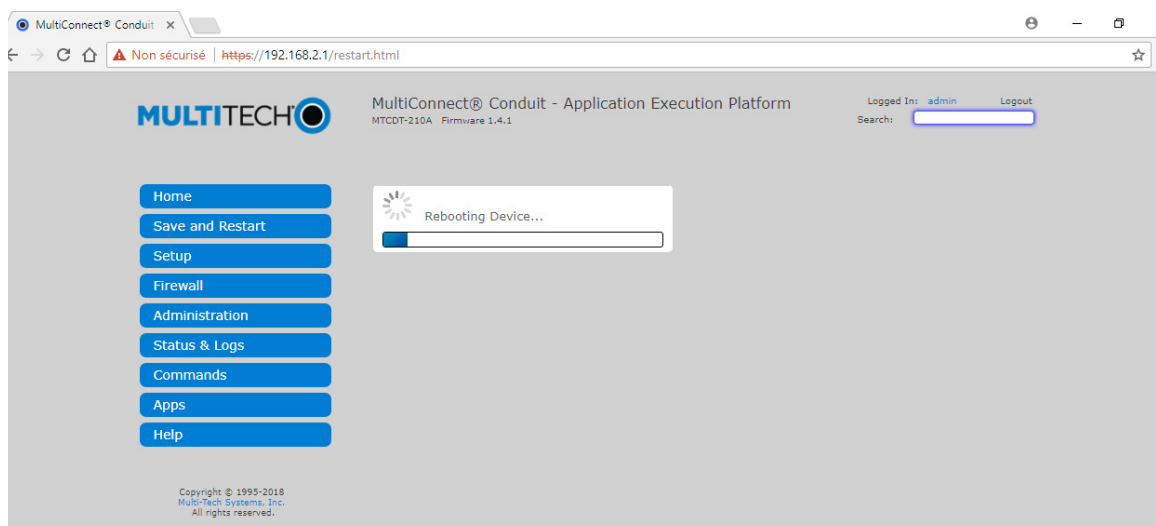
MultiConnect® Conduit ×

Non sécurisé | https://192.168.2.1/restart.html

MULTITECH

MultiConnect® Conduit - Application Execution Platform
MTCDT-210A Firmware 1.4.1

Logged In: admin Logout
Search:

Home
Save and Restart
Setup
Firewall
Administration
Status & Logs
Commands
Apps
Help

Rebooting Device...

Copyright © 1995-2018
Multi-Tech Systems, Inc.
All rights reserved.